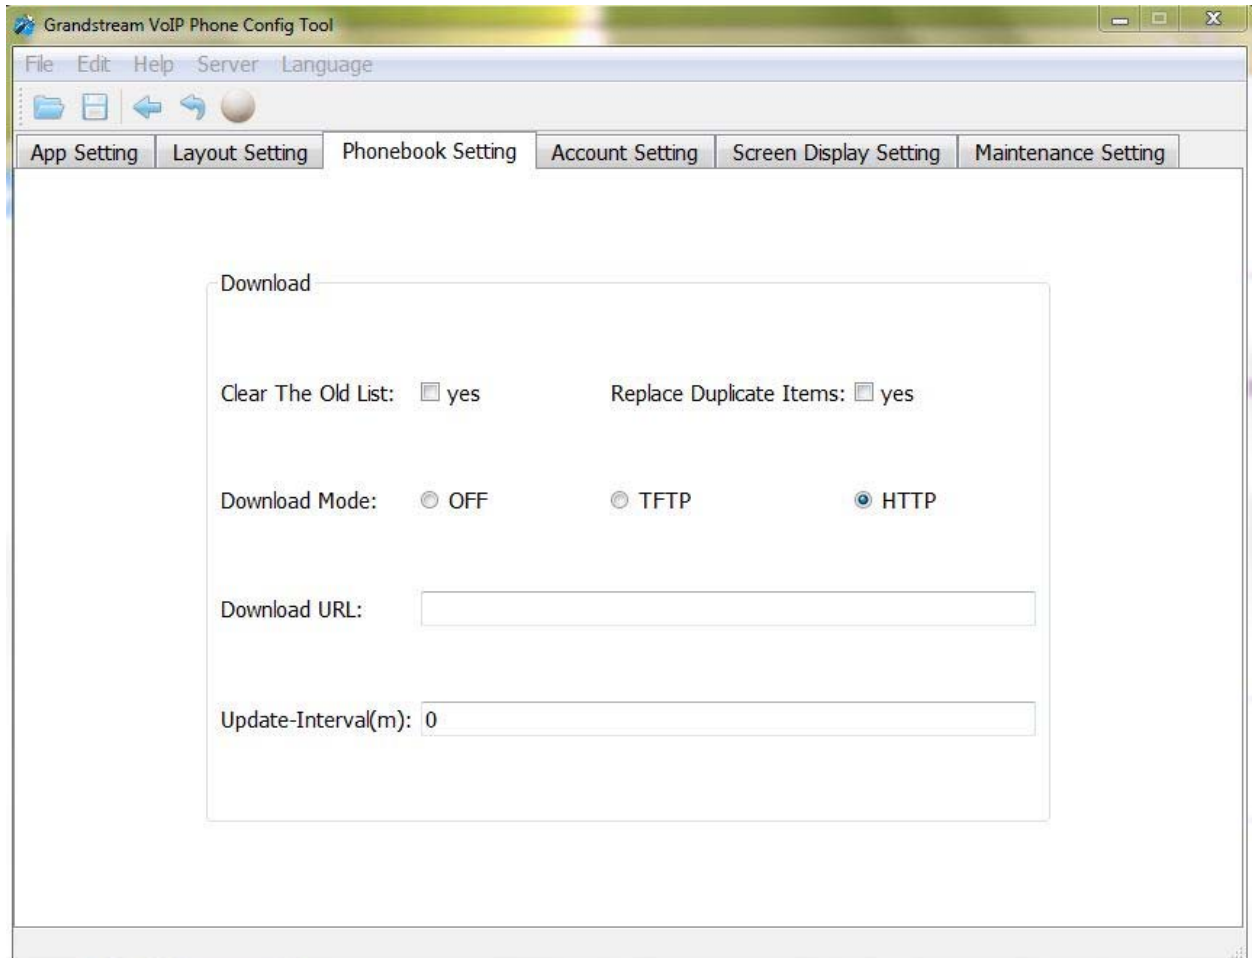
Grandstream VoIP Phone Config Tool

File Edit Help Server Language

App Setting | Layout Setting | Phonebook Setting | Account Setting | Screen Display Setting | Maintenance Setting

Download

Clear The Old List: yes

Replace Duplicate Items: yes

Download Mode: OFF TFTP HTTP

Download URL:

Update-Interval(m): 0